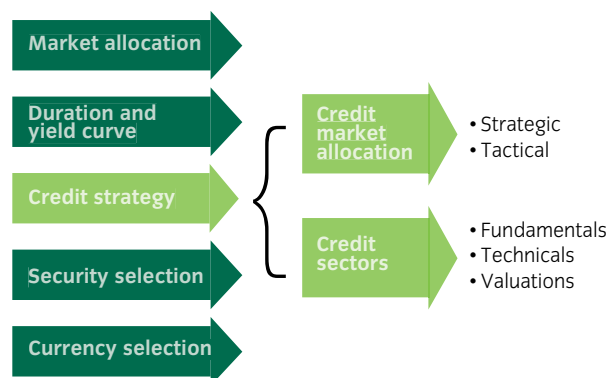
Market allocation

Duration and yield curve

Credit strategy

Security selection

Currency selection

Credit market allocation

• Strategic
• Tactical

Credit sectors

• Fundamentals
• Technicals
• Valuations